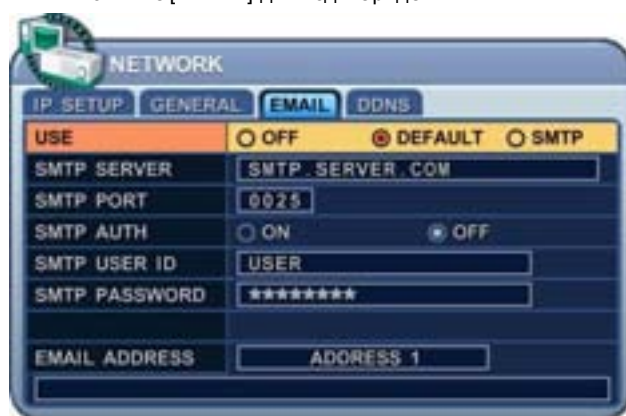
NETWORK

IP SETUP GENERAL EMAIL DDNS

| | |
|---|---|
| USE | OFF DEFAULT SMTP |
| SMTP SERVER | SMTP.SERVER.COM |
| SMTP PORT | 0025 |
| SMTP AUTH | ON OFF |
| SMTP USER ID | USER |
| SMTP PASSWORD | ******** |
| EMAIL ADDRESS | ADDRESS 1 |